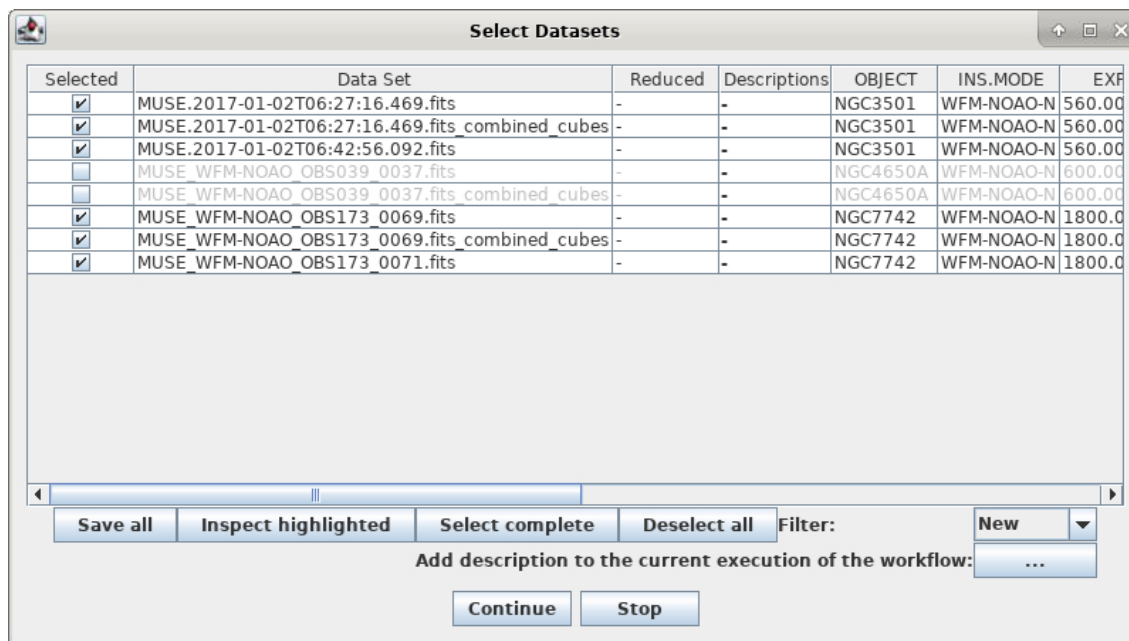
Select Datasets

| Selected | Data Set | Reduced | Descriptions | OBJECT | INS.MODE | EXF |
|---|---|---|---|---|---|---|
| ✔ | MUSE.2017-01-02T06:27:16.469.fits | - | - | NGC3501 | WFM-NOAO-N | 560.00 |
| ✔ | MUSE.2017-01-02T06:27:16.469.fits_combined_cubes | - | - | NGC3501 | WFM-NOAO-N | 560.00 |
| ✔ | MUSE.2017-01-02T06:42:56.092.fits | - | - | NGC3501 | WFM-NOAO-N | 560.00 |
| | MUSE_WFM-NOAO_OBS039_0037.fits | - | - | NGC4650A | WFM-NOAO-N | 600.00 |
| | MUSE_WFM-NOAO_OBS039_0037.fits_combined_cubes | - | - | NGC4650A | WFM-NOAO-N | 600.00 |
| ✔ | MUSE_WFM-NOAO_OBS173_0069.fits | - | - | NGC7742 | WFM-NOAO-N | 1800.0 |
| ✔ | MUSE_WFM-NOAO_OBS173_0069.fits_combined_cubes | - | - | NGC7742 | WFM-NOAO-N | 1800.0 |
| ✔ | MUSE_WFM-NOAO_OBS173_0071.fits | - | - | NGC7742 | WFM-NOAO-N | 1800.0 |

Save all | Inspect highlighted | Select complete | Deselect all | Filter: | New

Add description to the current execution of the workflow: ...

Continue | Stop